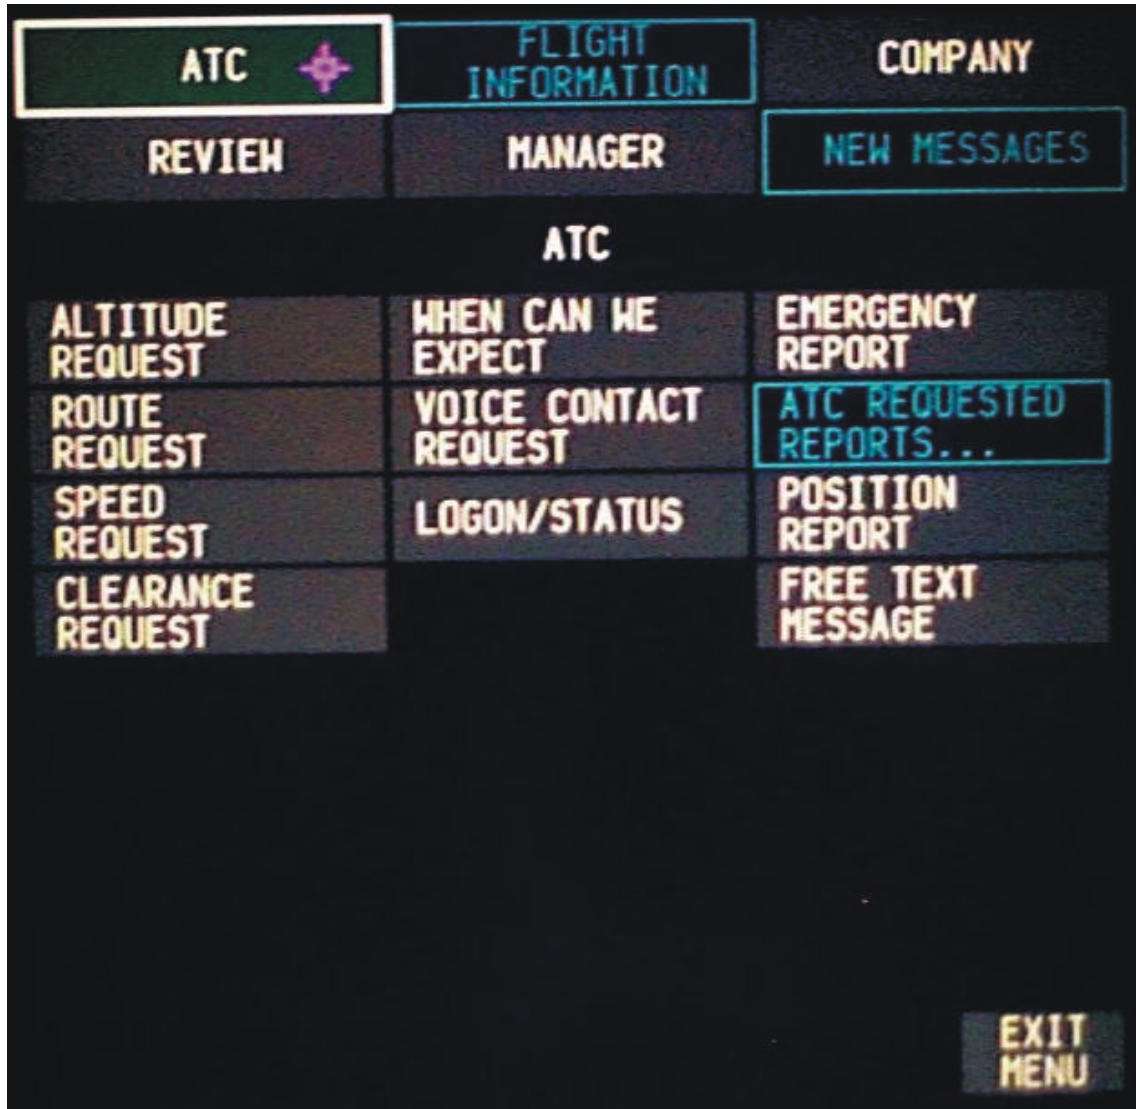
ATC

FLIGHT INFORMATION

COMPANY

REVIEW

MANAGER

NEW MESSAGES

ATC

ALTITUDE REQUEST

ROUTE REQUEST

SPEED REQUEST

CLEARANCE REQUEST

WHEN CAN WE EXPECT

VOICE CONTACT REQUEST

LOGON/STATUS

EMERGENCY REPORT

ATC REQUESTED REPORTS...

POSITION REPORT

FREE TEXT MESSAGE

EXIT MENU